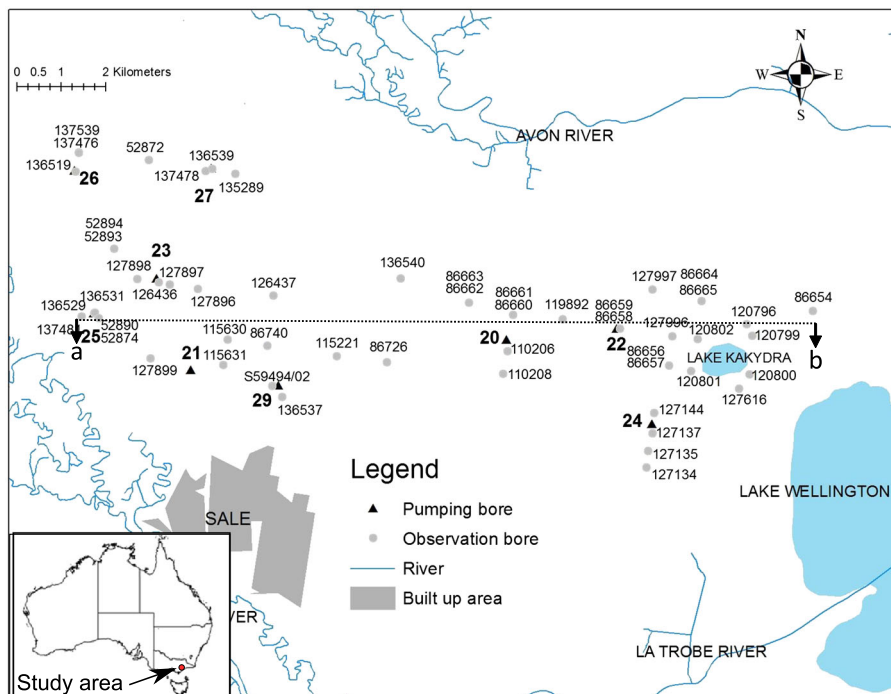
0 0.5 1 2 Kilometers

N
W E
S

AVON RIVER

137539
137476
136519
26
52872
136539
137478
135289
27

52894
52893
23
127898
127897
126436
127896
126437
136540
86663
86662
86661
86660
119892
86659
86658
127997
86664
86665
120796
86654

136529
136531
52890
52874
13748
25
a
115630
86740
115631
21
127899
S59494/02
29
136537
115221
86726
20
110206
110208
22
127996
120802
120799
86656
86657
LAKE KAKYDRA
120801
120800
127616
b

24
127144
127137
127135
127134

Legend
Pumping bore
Observation bore
River
Built up area

SALE
VER

LAKE WELLINGTON

LA TROBE RIVER

Study area